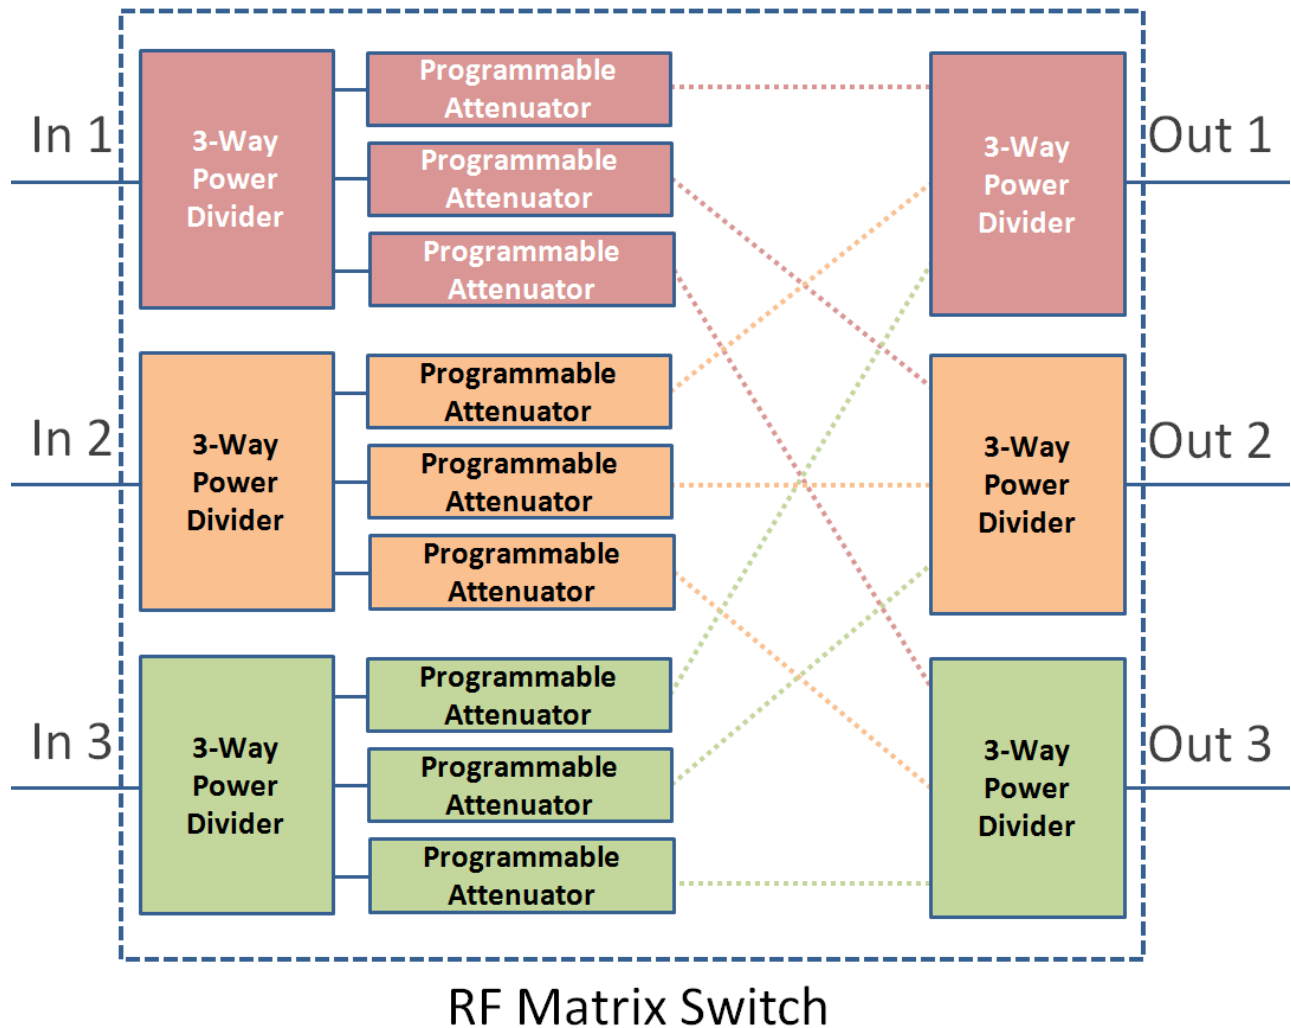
In 1

3-Way Power Divider

Programmable Attenuator

Programmable Attenuator

Programmable Attenuator

In 2

3-Way Power Divider

Programmable Attenuator

Programmable Attenuator

Programmable Attenuator

In 3

3-Way Power Divider

Programmable Attenuator

Programmable Attenuator

Programmable Attenuator

3-Way Power Divider

Out 1

3-Way Power Divider

Out 2

3-Way Power Divider

Out 3

RF Matrix Switch